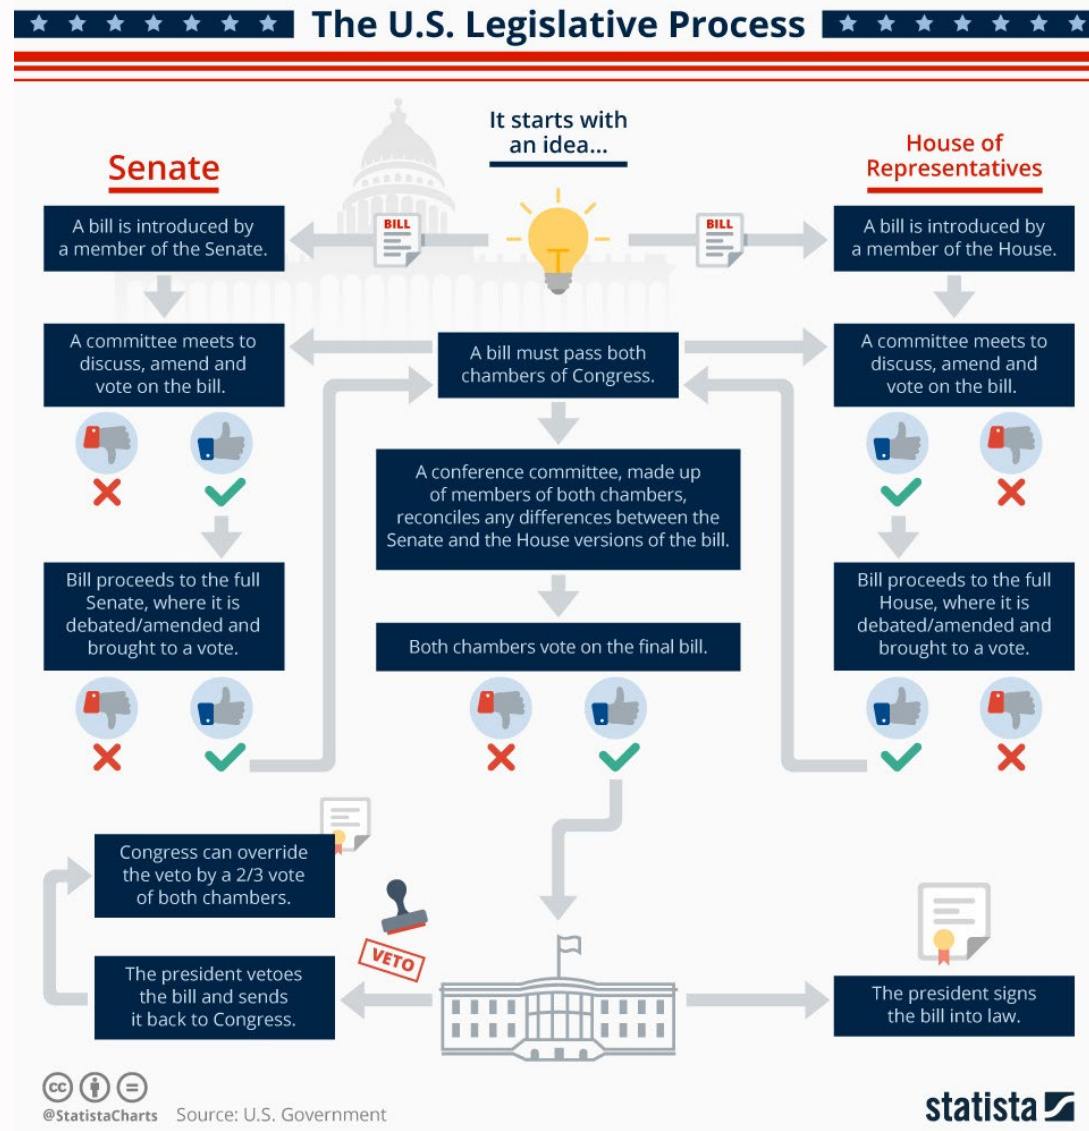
The U.S. Legislative Process

It starts with an idea...

Senate

House of Representatives

BILL

BILL

A bill is introduced by a member of the Senate.

A bill is introduced by a member of the House.

A committee meets to discuss, amend and vote on the bill.

A bill must pass both chambers of Congress.

A committee meets to discuss, amend and vote on the bill.

A conference committee, made up of members of both chambers, reconciles any differences between the Senate and the House versions of the bill.

Bill proceeds to the full Senate, where it is debated/amended and brought to a vote.

Both chambers vote on the final bill.

Bill proceeds to the full House, where it is debated/amended and brought to a vote.

Congress can override the veto by a 2/3 vote of both chambers.

VETO

The president vetoes the bill and sends it back to Congress.

The president signs the bill into law.

@StatistaCharts Source: U.S. Government

statista